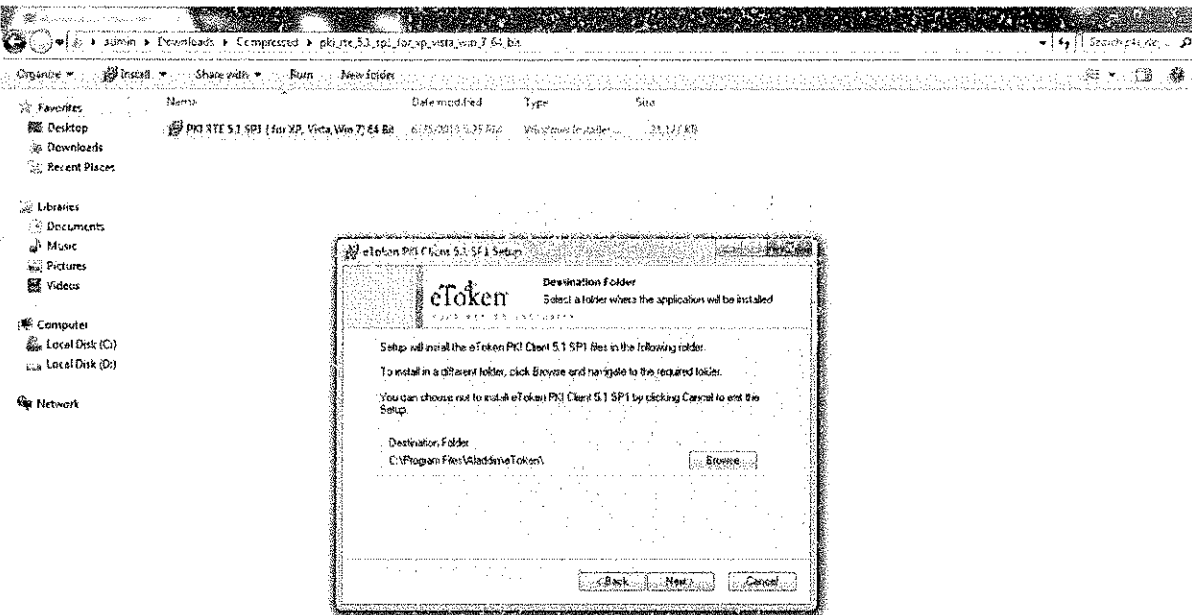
admin ▸ Downloads ▸ Compressed ▸ pki_rte_5.1_sp1_for_xp_vista_win_7_64_bit

Search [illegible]

Organize ▾ Install ▾ Share with ▾ Burn New folder

Favorites
Desktop
Downloads
Recent Places

Libraries
Documents
Music
Pictures
Videos

Computer
Local Disk (C:)
Local Disk (D:)

Network

| Name | Date modified | Type | Size |
|---|---|---|---|
| PKI RTE 5.1 SP1 (for XP, Vista, Win 7) 64 Bit | 6/25/2013 5:25 PM | Windows Installer ... | 21,127 KB |

eToken PKI Client 5.1 SP1 Setup

eToken

Destination Folder
Select a folder where the application will be installed

Setup will install the eToken PKI Client 5.1 SP1 files in the following folder.

To install in a different folder, click Browse and navigate to the required folder.

You can choose not to install eToken PKI Client 5.1 SP1 by clicking Cancel to exit the Setup.

Destination Folder
C:\Program Files\Aladdin\eToken\

Browse...

< Back Next > Cancel